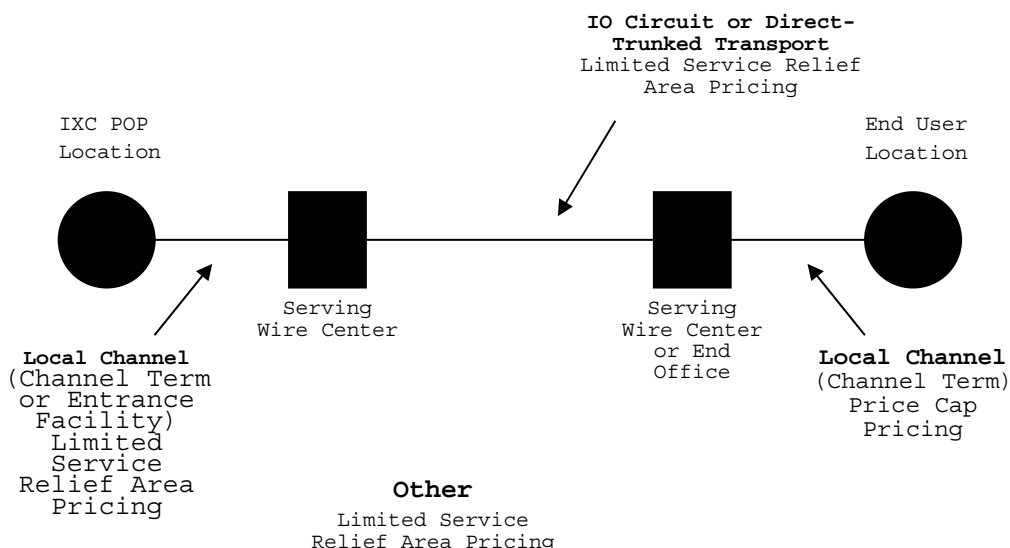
**IO Circuit or Direct-Trunked Transport**
Limited Service Relief Area Pricing

IXC POP Location

End User Location

Serving Wire Center

Serving Wire Center or End Office

**Local Channel** (Channel Term or Entrance Facility) Limited Service Relief Area Pricing

**Local Channel** (Channel Term) Price Cap Pricing

**Other**
Limited Service Relief Area Pricing